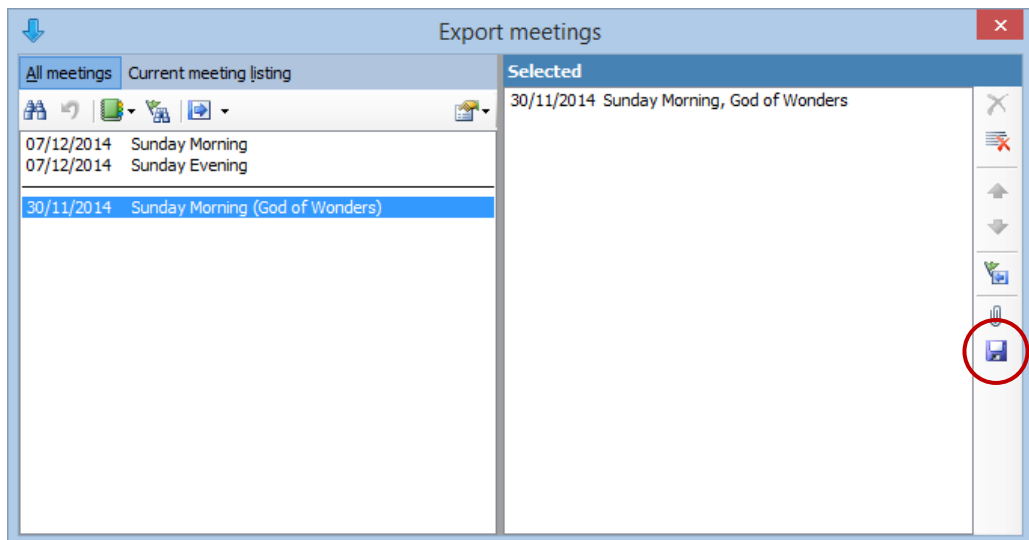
Export meetings

All meetings | Current meeting listing

07/12/2014 Sunday Morning
07/12/2014 Sunday Evening

30/11/2014 Sunday Morning (God of Wonders)

Selected

30/11/2014 Sunday Morning, God of Wonders